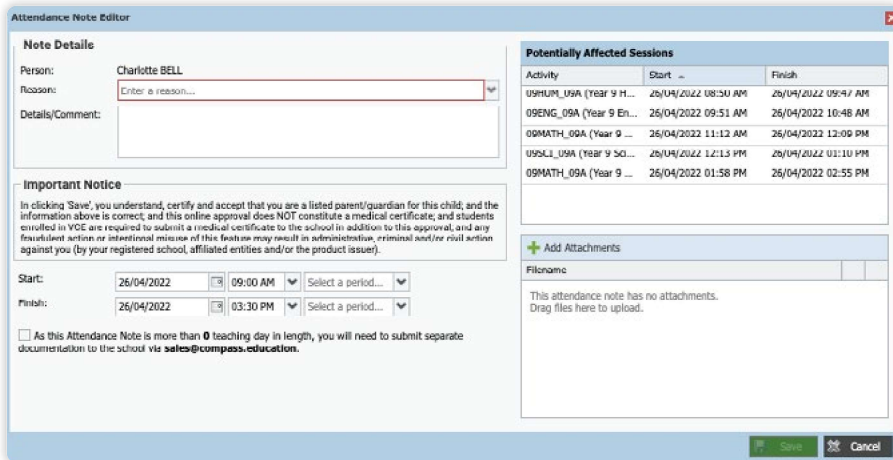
Attendance Note Editor

Note Details

Person: Charlotte BELL

Reason: Enter a reason....

Details/Comment:

Important Notice

In clicking 'Save', you understand, certify and accept that you are a listed parent/guardian for this child; and the information above is correct; and this online approval does NOT constitute a medical certificate; and students enrolled in VCE are required to submit a medical certificate to the school in addition to this approval, and any fraudulent action or intentional misuse of this feature may result in administrative, criminal and/or civil action against you (by your registered school, affiliated entities and/or the product issuer).

Start: 26/04/2022 09:00 AM Select a period...

Finish: 26/04/2022 03:30 PM Select a period...

As this Attendance Note is more than 0 teaching day in length, you will need to submit separate documentation to the school via sales@compass.education.

Potentially Affected Sessions

| Activity | Start | Finish |
|---|---|---|
| 09HUM_09A (Year 9 H... | 26/04/2022 08:50 AM | 26/04/2022 09:47 AM |
| 09ENG_09A (Year 9 En... | 26/04/2022 09:51 AM | 26/04/2022 10:48 AM |
| 09MATH_09A (Year 9 ... | 26/04/2022 11:12 AM | 26/04/2022 12:09 PM |
| 09SCI_09A (Year 9 Sci... | 26/04/2022 12:13 PM | 26/04/2022 01:10 PM |
| 09MATH_09A (Year 9 ... | 26/04/2022 01:58 PM | 26/04/2022 02:55 PM |

Add Attachments

Filename

This attendance note has no attachments.
Drag files here to upload.

Save Cancel